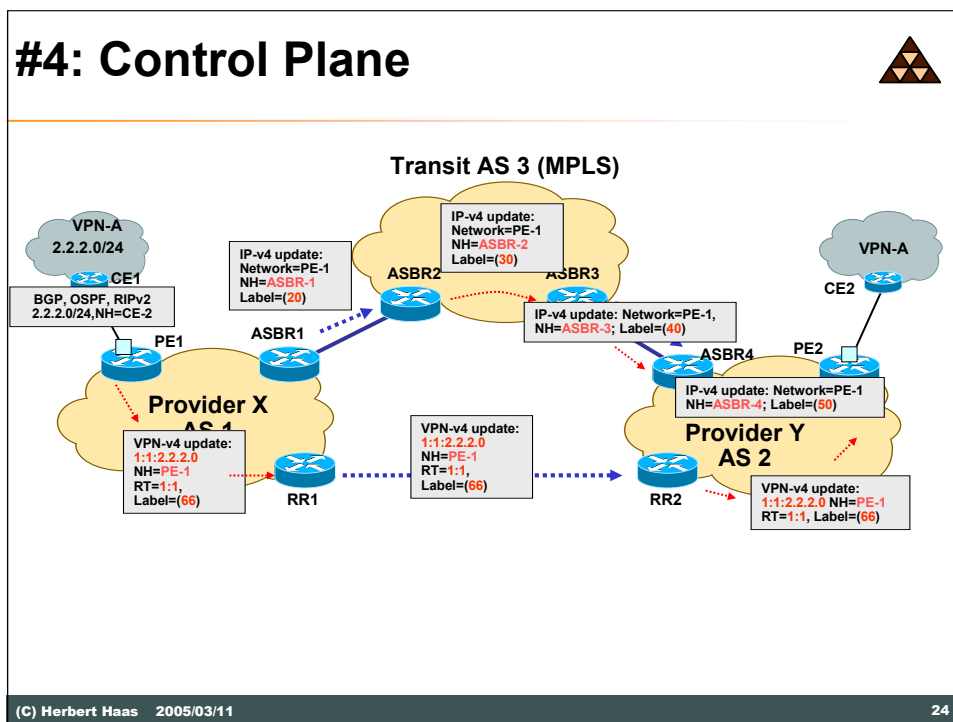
#4: Control Plane

Transit AS 3 (MPLS)

VPN-A
2.2.2.0/24

CE1

BGP, OSPF, RIPv2
2.2.2.0/24,NH=CE-2

PE1

IP-v4 update:
Network=PE-1
NH=ASBR-1
Label=(20)

ASBR1

ASBR2

IP-v4 update:
Network=PE-1
NH=ASBR-2
Label=(30)

ASBR3

IP-v4 update: Network=PE-1,
NH=ASBR-3; Label=(40)

ASBR4

VPN-A

CE2

PE2

IP-v4 update: Network=PE-1
NH=ASBR-4; Label=(50)

Provider X
AS 1

VPN-v4 update:
1:1:2.2.2.0
NH=PE-1
RT=1:1,
Label=(66)

RR1

VPN-v4 update:
1:1:2.2.2.0
NH=PE-1
RT=1:1,
Label=(66)

Provider Y
AS 2

RR2

VPN-v4 update:
1:1:2.2.2.0 NH=PE-1
RT=1:1, Label=(66)

(C) Herbert Haas 2005/03/11

24